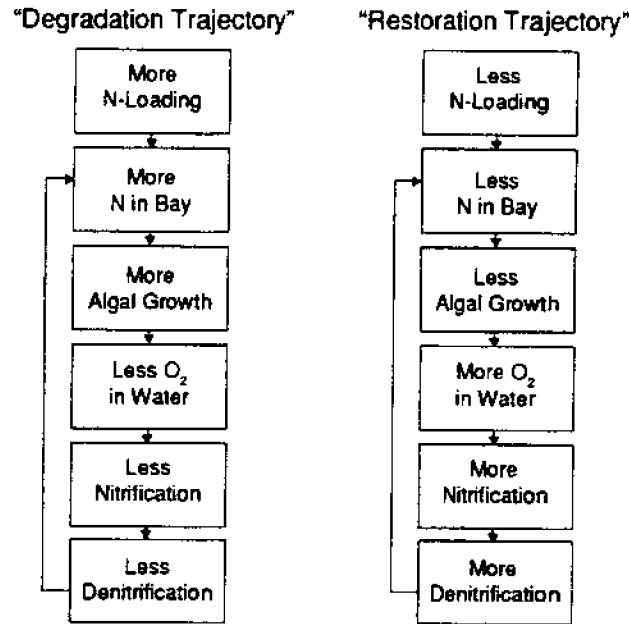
"Degradation Trajectory"

More N-Loading

More N in Bay

More Algal Growth

Less $O_2$ in Water

Less Nitrification

Less Denitrification

"Restoration Trajectory"

Less N-Loading

Less N in Bay

Less Algal Growth

More $O_2$ in Water

More Nitrification

More Denitrification